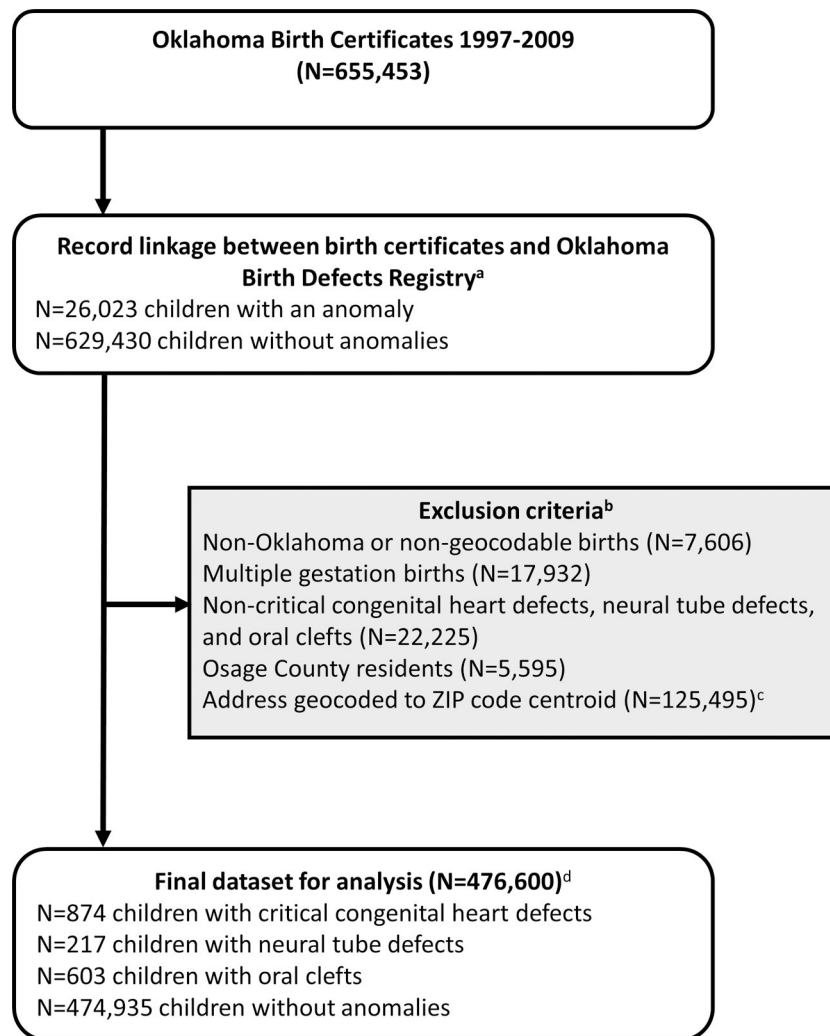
Oklahoma Birth Certificates 1997-2009
(N=655,453)

Record linkage between birth certificates and Oklahoma Birth Defects Registry$^{a}$
N=26,023 children with an anomaly
N=629,430 children without anomalies

Exclusion criteria$^{b}$
Non-Oklahoma or non-geocodable births (N=7,606)
Multiple gestation births (N=17,932)
Non-critical congenital heart defects, neural tube defects, and oral clefts (N=22,225)
Osage County residents (N=5,595)
Address geocoded to ZIP code centroid (N=125,495)$^{c}$

Final dataset for analysis (N=476,600)$^{d}$
N=874 children with critical congenital heart defects
N=217 children with neural tube defects
N=603 children with oral clefts
N=474,935 children without anomalies